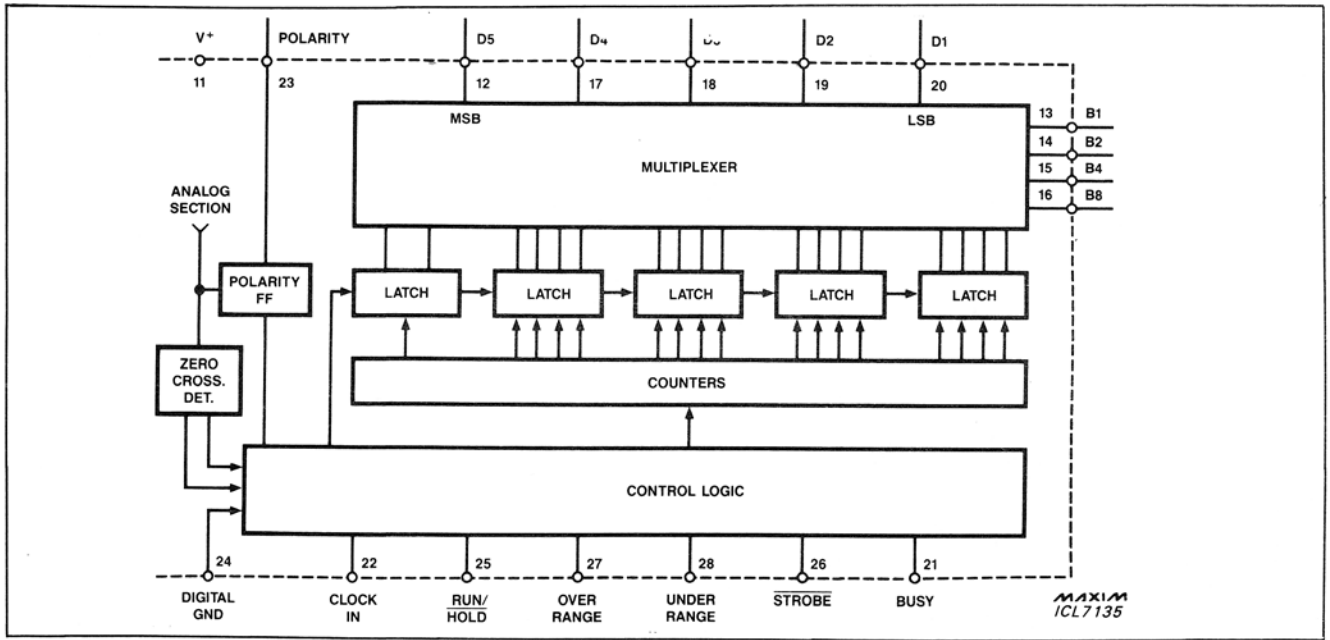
V+
11
POLARITY
23
D5
12
D4
17
D3
18
D2
19
D1
20

MSB
LSB
MULTIPLEXER
13 B1
14 B2
15 B4
16 B8

ANALOG SECTION

POLARITY FF

LATCH
LATCH
LATCH
LATCH
LATCH

ZERO CROSS. DET.

COUNTERS

CONTROL LOGIC

24
DIGITAL GND
22
CLOCK IN
25
RUN/ $\overline{\text{HOLD}}$
27
OVER RANGE
28
UNDER RANGE
26
$\overline{\text{STROBE}}$
21
BUSY

MAXIM
ICL7135